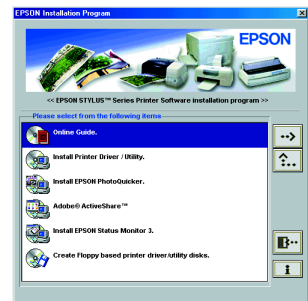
EPSON Installation Program

EPSON

<< EPSON STYLUS™ Series Printer Software installation program >>

Please select from the following items

Online Guide.

Install Printer Driver / Utility.

Install EPSON PhotoQuicker.

Adobe® ActiveShare™

Install EPSON Status Monitor 3.

Create Floppy based printer driver/utility disks.